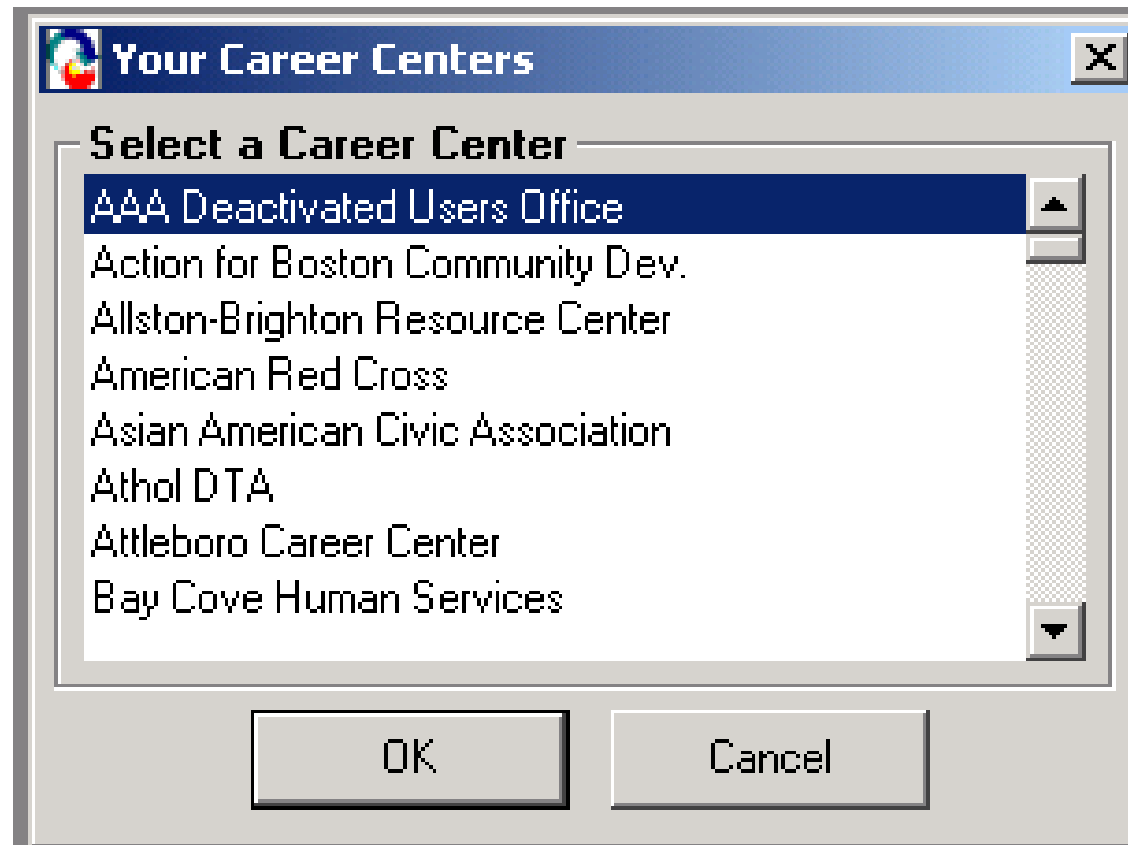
Your Career Centers

X

Select a Career Center

AAA Deactivated Users Office
Action for Boston Community Dev.
Allston-Brighton Resource Center
American Red Cross
Asian American Civic Association
Athol DTA
Attleboro Career Center
Bay Cove Human Services

OK

Cancel